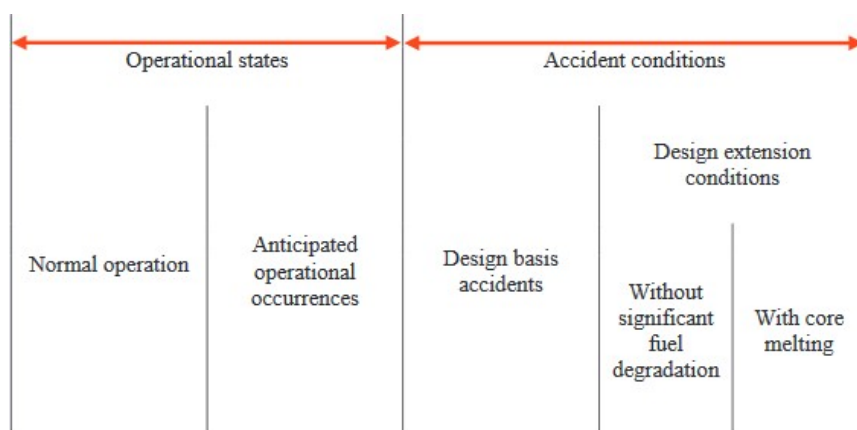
Operational states

Accident conditions

Normal operation

Anticipated operational occurrences

Design basis accidents

Design extension conditions

Without significant fuel degradation

With core melting